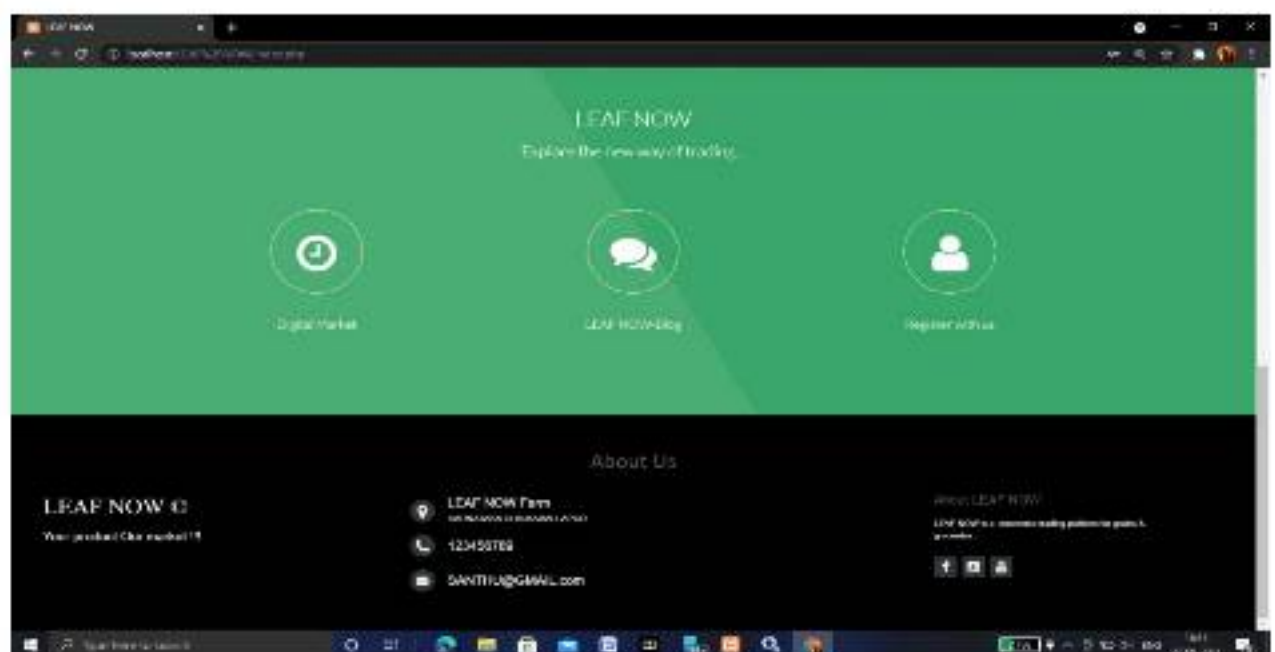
LEAF NOW

LEAF NOW

Explore the new way of trading.

Digital Market

LEAF NOW Blog

Register with us

About Us

LEAF NOW ©

Your product Our market!!!

LEAF NOW Farm

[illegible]

123456789

SANTHU@GMAIL.com

About LEAF NOW

LEAF NOW is a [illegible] trading platform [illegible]

Type here to search